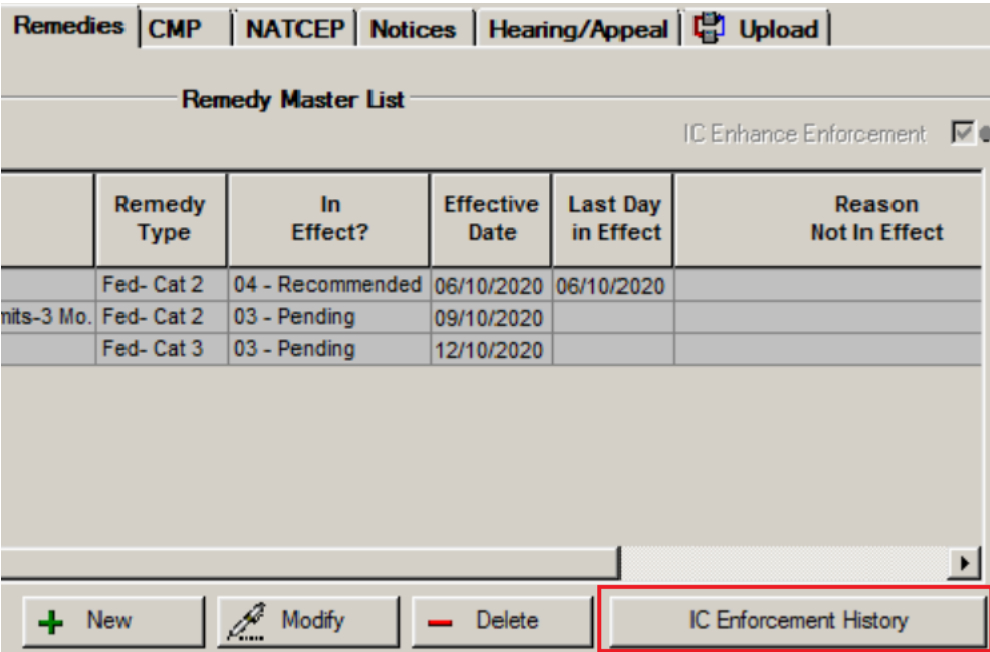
Remedies | CMP | NATCEP | Notices | Hearing/Appeal | Upload

Remedy Master List

IC Enhance Enforcement

|  | Remedy Type | In Effect? | Effective Date | Last Day in Effect | Reason Not In Effect |
|---|---|---|---|---|---|
|  | Fed- Cat 2 | 04 - Recommended | 06/10/2020 | 06/10/2020 |  |
| nits-3 Mo. | Fed- Cat 2 | 03 - Pending | 09/10/2020 |  |  |
|  | Fed- Cat 3 | 03 - Pending | 12/10/2020 |  |  |

New | Modify | Delete | IC Enforcement History